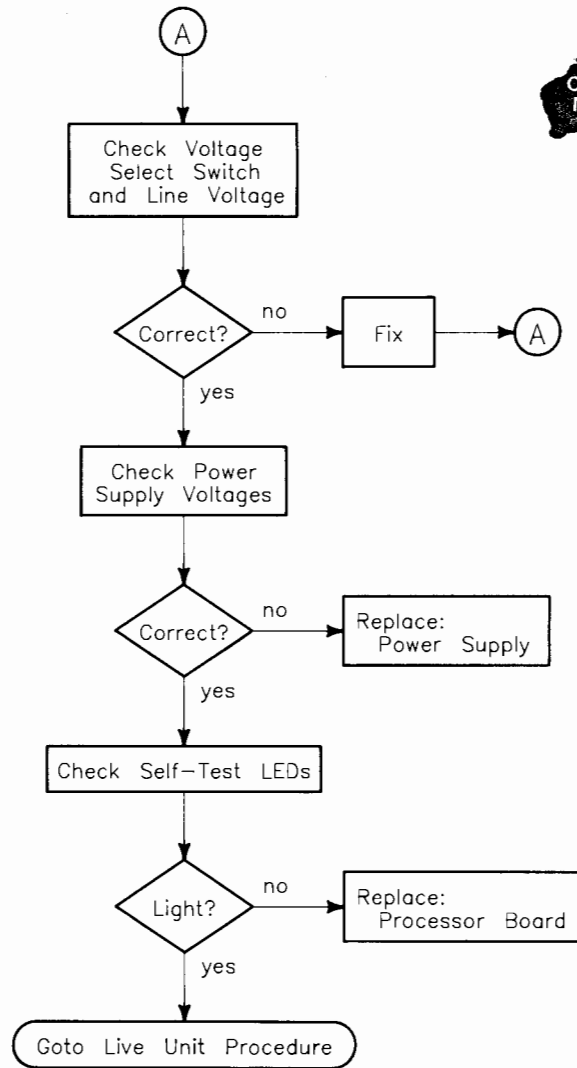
A

Check Voltage Select Switch and Line Voltage

Correct?

no

Fix

A

yes

Check Power Supply Voltages

Correct?

no

Replace: Power Supply

yes

Check Self–Test LEDs

Light?

no

Replace: Processor Board

yes

Goto Live Unit Procedure